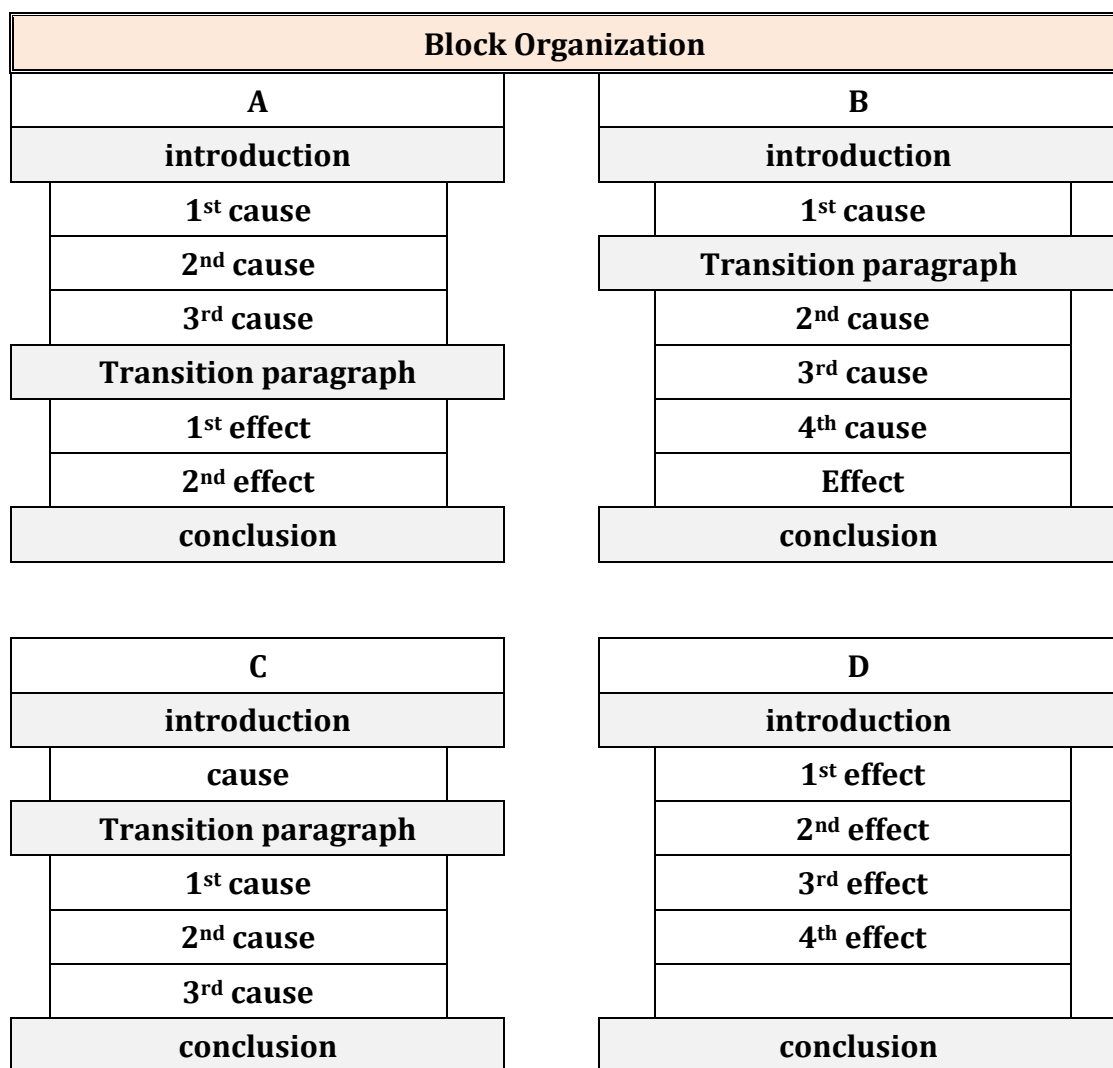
Block Organization

| A |
|---|
| introduction |
| 1$^{st}$ cause |
| 2$^{nd}$ cause |
| 3$^{rd}$ cause |
| Transition paragraph |
| 1$^{st}$ effect |
| 2$^{nd}$ effect |
| conclusion |

| B |
|---|
| introduction |
| 1$^{st}$ cause |
| Transition paragraph |
| 2$^{nd}$ cause |
| 3$^{rd}$ cause |
| 4$^{th}$ cause |
| Effect |
| conclusion |

| C |
|---|
| introduction |
| cause |
| Transition paragraph |
| 1$^{st}$ cause |
| 2$^{nd}$ cause |
| 3$^{rd}$ cause |
| conclusion |

| D |
|---|
| introduction |
| 1$^{st}$ effect |
| 2$^{nd}$ effect |
| 3$^{rd}$ effect |
| 4$^{th}$ effect |
| |
| conclusion |